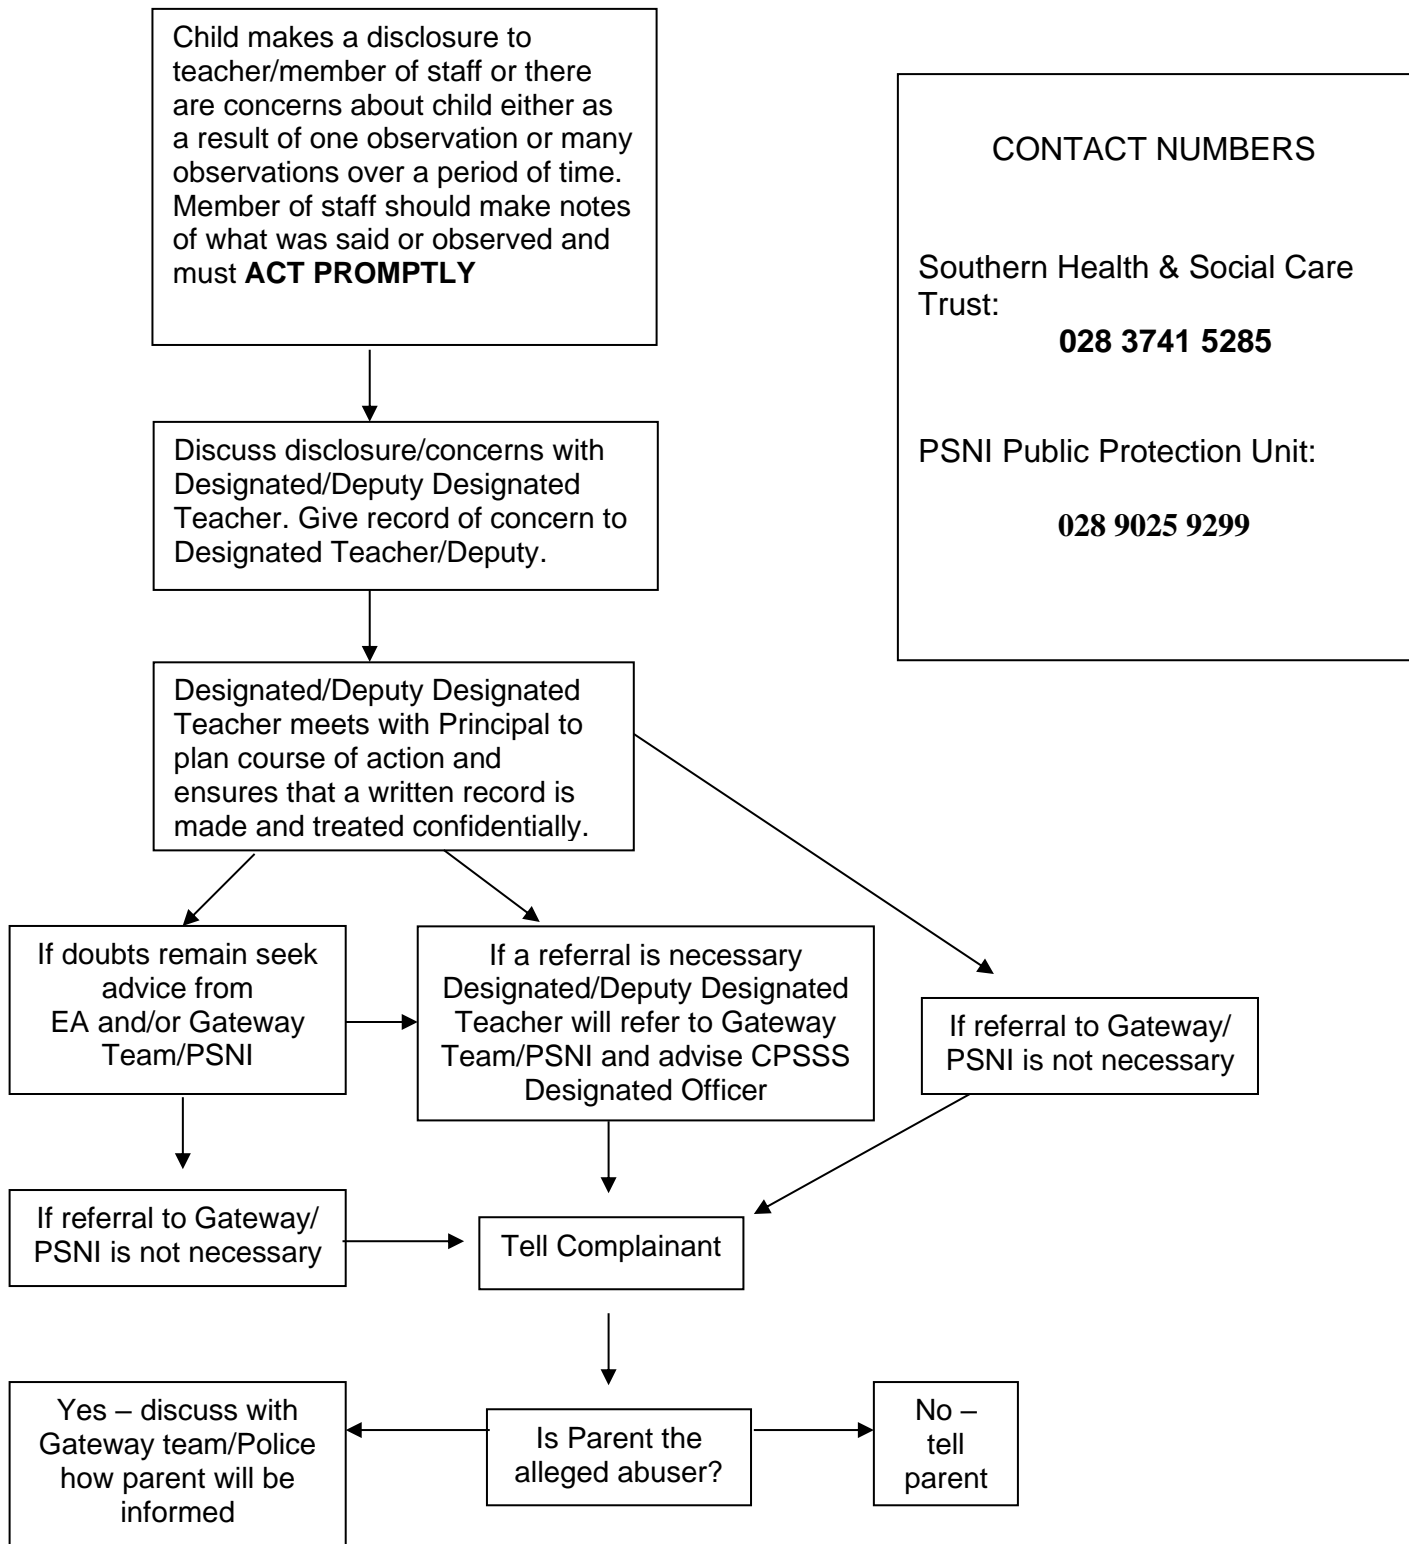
Child makes a disclosure to teacher/member of staff or there are concerns about child either as a result of one observation or many observations over a period of time. Member of staff should make notes of what was said or observed and must **ACT PROMPTLY**

CONTACT NUMBERS

Southern Health & Social Care Trust:
**028 3741 5285**

PSNI Public Protection Unit:

**028 9025 9299**

Discuss disclosure/concerns with Designated/Deputy Designated Teacher. Give record of concern to Designated Teacher/Deputy.

Designated/Deputy Designated Teacher meets with Principal to plan course of action and ensures that a written record is made and treated confidentially.

If doubts remain seek advice from EA and/or Gateway Team/PSNI

If a referral is necessary Designated/Deputy Designated Teacher will refer to Gateway Team/PSNI and advise CPSSS Designated Officer

If referral to Gateway/ PSNI is not necessary

If referral to Gateway/ PSNI is not necessary

Tell Complainant

Yes – discuss with Gateway team/Police how parent will be informed

Is Parent the alleged abuser?

No – tell parent